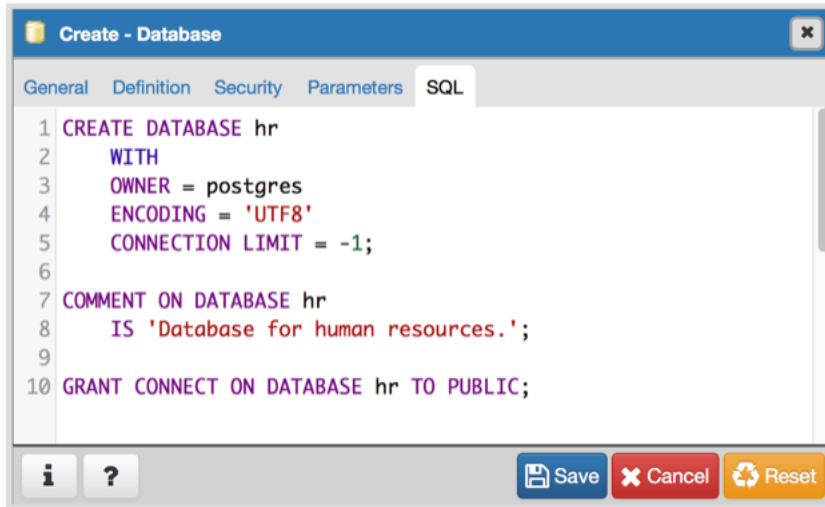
Create - Database

General Definition Security Parameters SQL

1 CREATE DATABASE hr
2     WITH
3     OWNER = postgres
4     ENCODING = 'UTF8'
5     CONNECTION LIMIT = -1;
6
7 COMMENT ON DATABASE hr
8     IS 'Database for human resources.';
9
10 GRANT CONNECT ON DATABASE hr TO PUBLIC;

i ? Save Cancel Reset